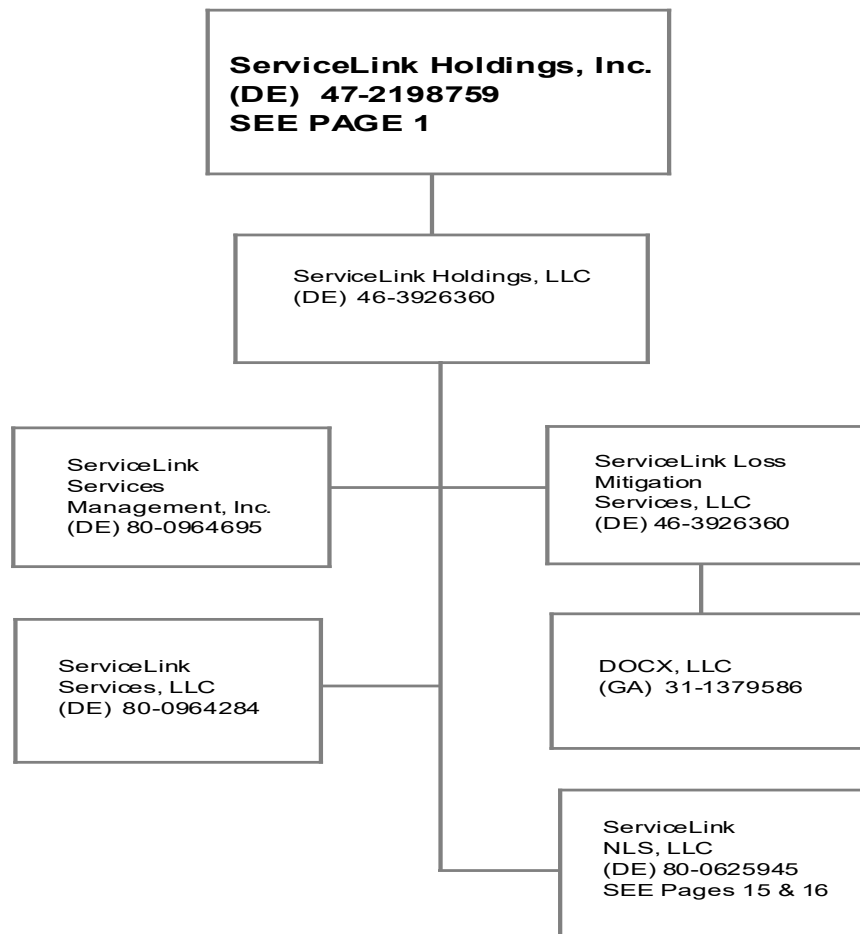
ServiceLink Holdings, Inc.
(DE) 47-2198759
SEE PAGE 1

ServiceLink Holdings, LLC
(DE) 46-3926360

ServiceLink Services Management, Inc.
(DE) 80-0964695

ServiceLink Loss Mitigation Services, LLC
(DE) 46-3926360

DOCX, LLC
(GA) 31-1379586

ServiceLink Services, LLC
(DE) 80-0964284

ServiceLink NLS, LLC
(DE) 80-0625945
SEE Pages 15 & 16